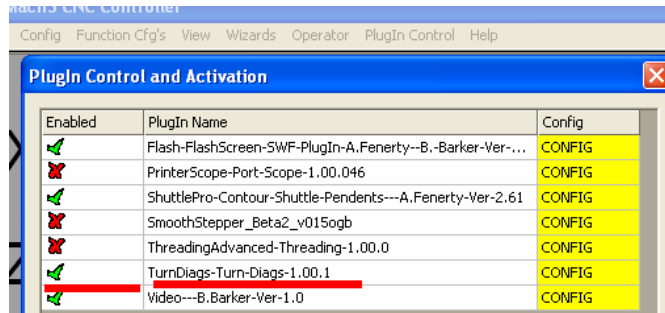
Mach3 CNC Controller

Config Function Cfg's View Wizards Operator PlugIn Control Help

PlugIn Control and Activation

| Enabled | PlugIn Name | Config |
|---|---|---|
| | Flash-FlashScreen-SWF-PlugIn-A.Fenerty--B.-Barker-Ver-... | CONFIG |
| | PrinterScope-Port-Scope-1.00.046 | CONFIG |
| | ShuttlePro-Contour-Shuttle-Pendents---A.Fenerty-Ver-2.61 | CONFIG |
| | SmoothStepper_Beta2_v015ogb | CONFIG |
| | ThreadingAdvanced-Threading-1.00.0 | CONFIG |
| | TurnDiags-Turn-Diags-1.00.1 | CONFIG |
| | Video---B.Barker-Ver-1.0 | CONFIG |